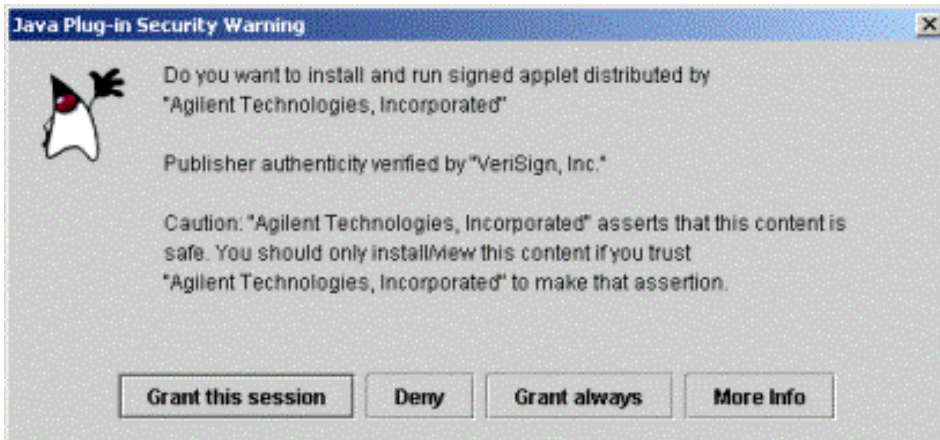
Java Plug-in Security Warning

Do you want to install and run signed applet distributed by "Agilent Technologies, Incorporated"

Publisher authenticity verified by "VeriSign, Inc."

Caution: "Agilent Technologies, Incorporated" asserts that this content is safe. You should only install/view this content if you trust "Agilent Technologies, Incorporated" to make that assertion.

Grant this session | Deny | Grant always | More Info